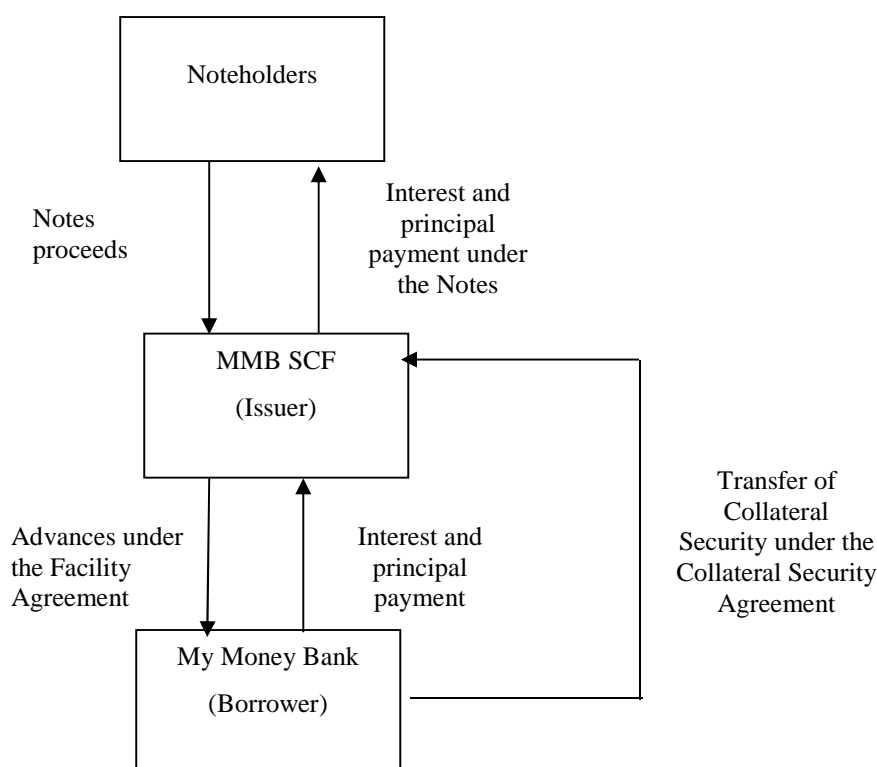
Noteholders

Notes proceeds

Interest and principal payment under the Notes

MMB SCF

(Issuer)

Transfer of Collateral Security under the Collateral Security Agreement

Advances under the Facility Agreement

Interest and principal payment

My Money Bank

(Borrower)